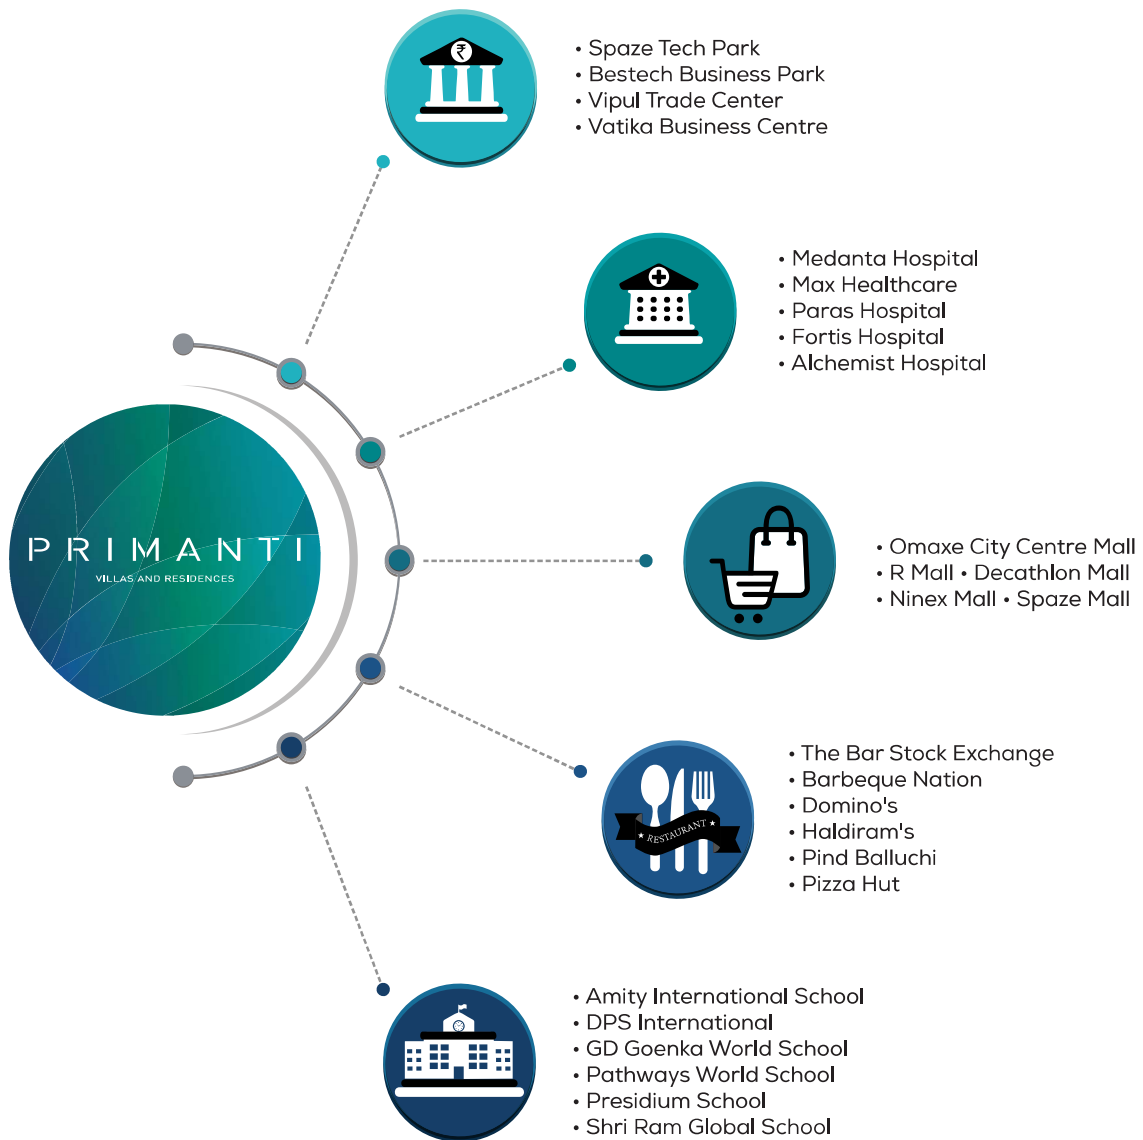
₹

• Spaze Tech Park
• Bestech Business Park
• Vipul Trade Center
• Vatika Business Centre

• Medanta Hospital
• Max Healthcare
• Paras Hospital
• Fortis Hospital
• Alchemist Hospital

PRIMANTI
VILLAS AND RESIDENCES

• Omaxe City Centre Mall
• R Mall • Decathlon Mall
• Ninex Mall • Spaze Mall

RESTAURANT

• The Bar Stock Exchange
• Barbeque Nation
• Domino's
• Haldiram's
• Pind Balluchi
• Pizza Hut

• Amity International School
• DPS International
• GD Goenka World School
• Pathways World School
• Presidium School
• Shri Ram Global School